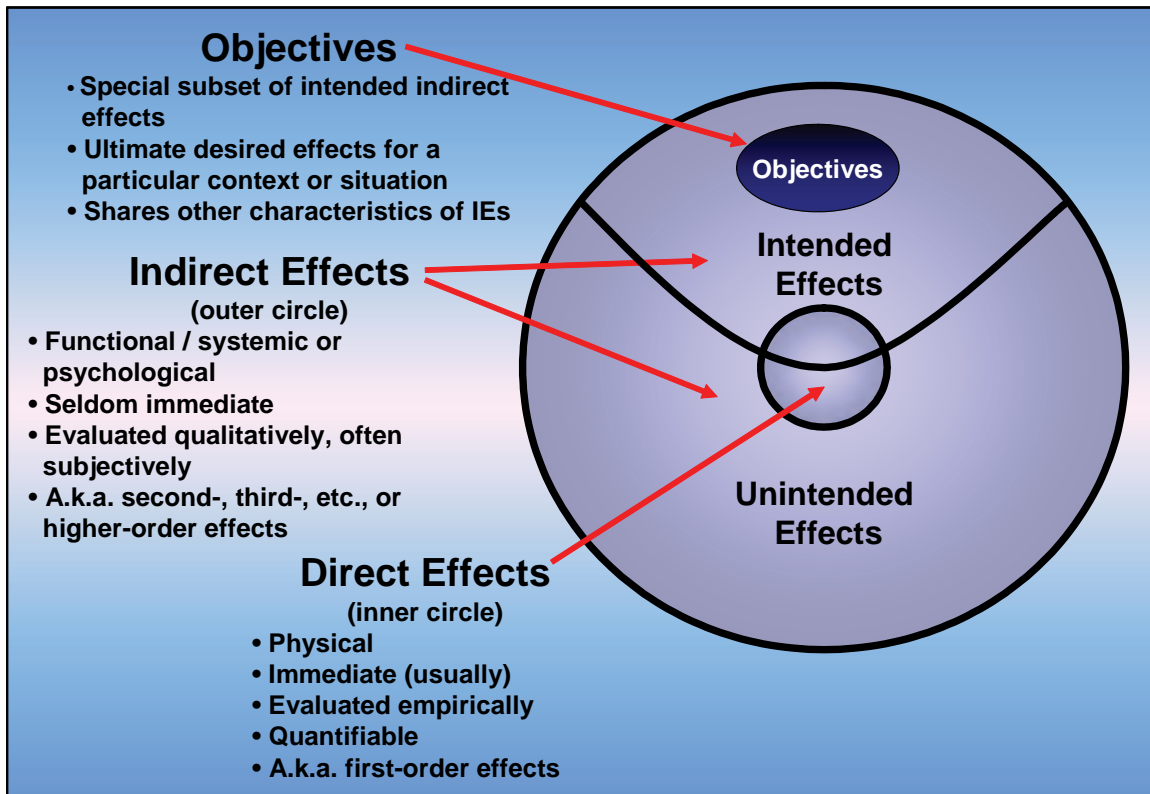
Objectives

• Special subset of intended indirect effects
• Ultimate desired effects for a particular context or situation
• Shares other characteristics of IEs

Indirect Effects
(outer circle)

• Functional / systemic or psychological
• Seldom immediate
• Evaluated qualitatively, often subjectively
• A.k.a. second-, third-, etc., or higher-order effects

Direct Effects
(inner circle)

• Physical
• Immediate (usually)
• Evaluated empirically
• Quantifiable
• A.k.a. first-order effects

Objectives

Intended Effects

Unintended Effects